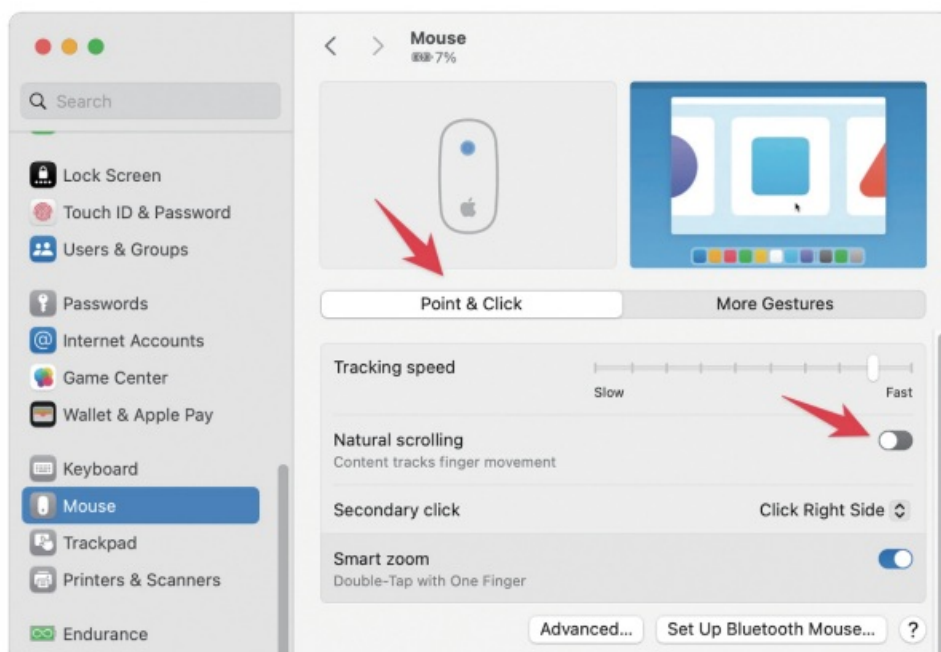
Search

Lock Screen
Touch ID & Password
Users & Groups

Passwords
Internet Accounts
Game Center
Wallet & Apple Pay

Keyboard
Mouse
Trackpad
Printers & Scanners

Endurance

Mouse
7%

Point & Click
More Gestures

Tracking speed
Slow
Fast

Natural scrolling
Content tracks finger movement

Secondary click
Click Right Side

Smart zoom
Double-Tap with One Finger

Advanced...
Set Up Bluetooth Mouse...
?